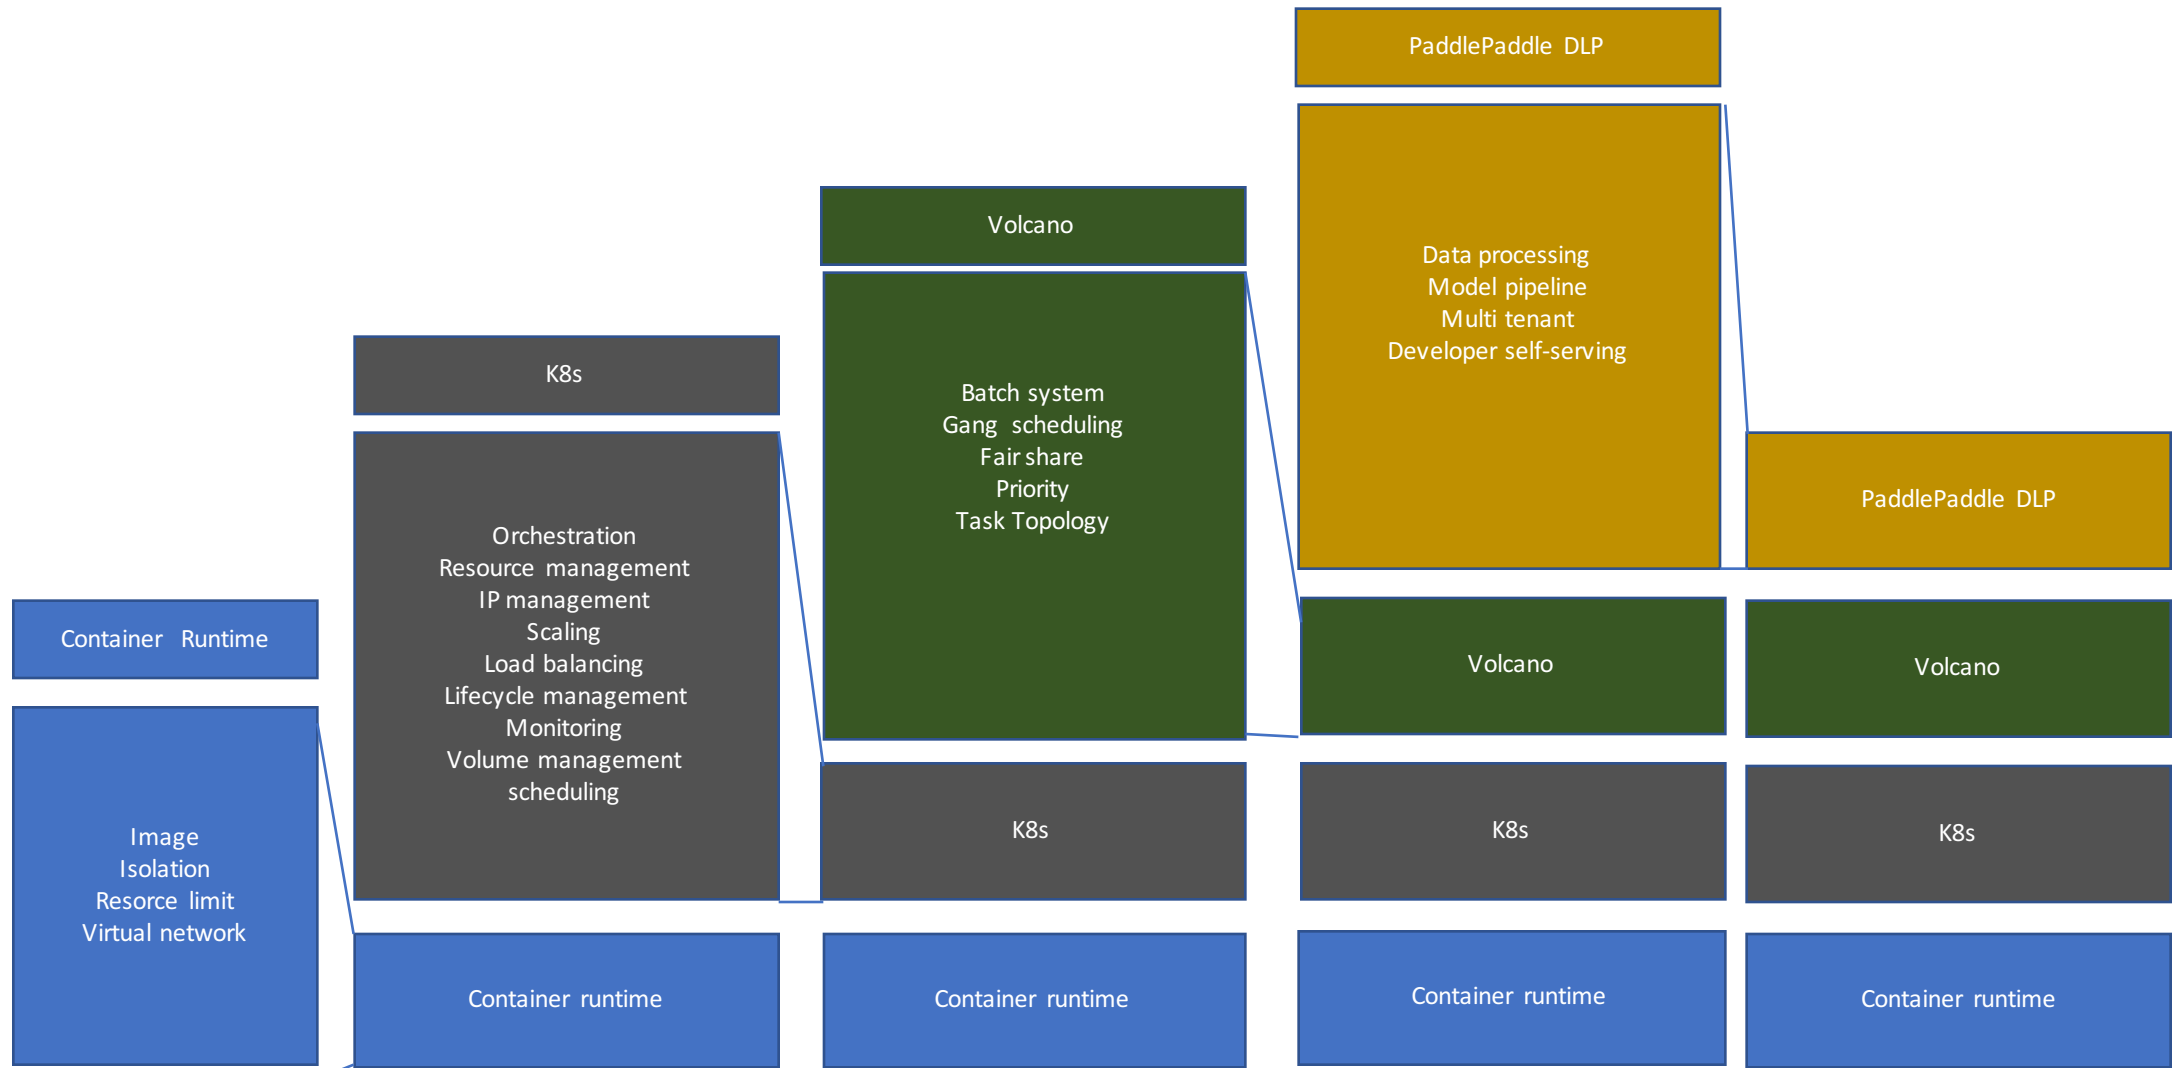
PaddlePaddle DLP

Data processing
Model pipeline
Multi tenant
Developer self-serving

Volcano

Batch system
Gang scheduling
Fair share
Priority
Task Topology

K8s

Orchestration
Resource management
IP management
Scaling
Load balancing
Lifecycle management
Monitoring
Volume management
scheduling

Container Runtime

Image
Isolation
Resorce limit
Virtual network

Container runtime

K8s

Container runtime

PaddlePaddle DLP

Volcano

K8s

Container runtime

Volcano

K8s

Container runtime